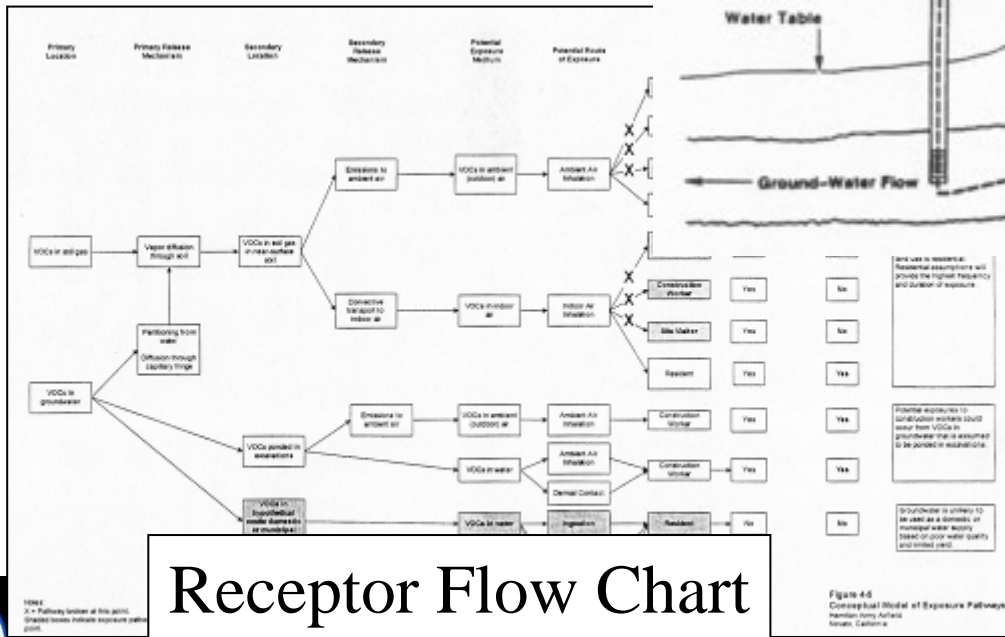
Water Table

Ground-Water Flow

Primary Location

Primary Release Mechanism

Secondary Location

Secondary Release Mechanism

Potential Exposure Medium

Potential Route of Exposure

VOCs in soil gas

Vapor diffusion through soil

VOCs in soil gas in near-surface soil

Emissions to ambient air

VOCs in ambient (outdoor) air

Ambient Air Inhalation

X

X

X

Convective transport to indoor air

VOCs in indoor air

Indoor Air Inhalation

X

X

X

Construction Worker

Yes

No

Site Worker

Yes

No

Resident

Yes

Yes

land use is residential. Residential assumptions will provide the highest frequency and duration of exposure.

Partitioning from water

Diffusion through capillary fringe

VOCs in groundwater

Emissions to ambient air

VOCs in ambient (outdoor) air

Ambient Air Inhalation

Construction Worker

Yes

Yes

Potential exposures to construction workers could occur from VOCs in groundwater that is assumed to be ponded in excavations.

VOCs ponded in excavations

VOCs in water

Ambient Air Inhalation

Dermal Contact

Construction Worker

Yes

Yes

VOCs in hypothetical onsite domestic or municipal

VOCs in water

Ingestion

Resident

No

No

Groundwater is unlikely to be used as a domestic or municipal water supply based on poor water quality and limited yield.

Notes:
X = Pathway broken at this point.
Shaded boxes indicate exposure pathw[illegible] point.

Receptor Flow Chart

Figure 4-5
Conceptual Model of Exposure Pathways
Hamilton Army Airfield
Novato, California